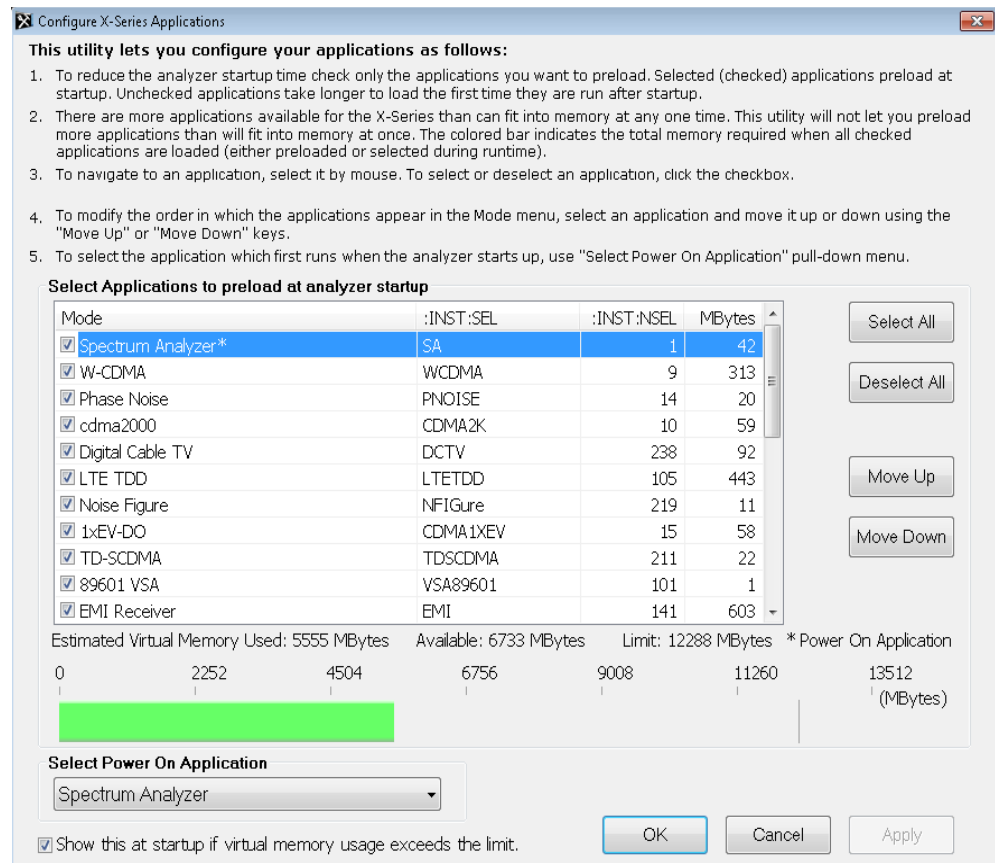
Configure X-Series Applications

This utility lets you configure your applications as follows:

1. To reduce the analyzer startup time check only the applications you want to preload. Selected (checked) applications preload at startup. Unchecked applications take longer to load the first time they are run after startup.

2. There are more applications available for the X-Series than can fit into memory at any one time. This utility will not let you preload more applications than will fit into memory at once. The colored bar indicates the total memory required when all checked applications are loaded (either preloaded or selected during runtime).

3. To navigate to an application, select it by mouse. To select or deselect an application, click the checkbox.

4. To modify the order in which the applications appear in the Mode menu, select an application and move it up or down using the "Move Up" or "Move Down" keys.

5. To select the application which first runs when the analyzer starts up, use "Select Power On Application" pull-down menu.

Select Applications to preload at analyzer startup

| Mode | :INST:SEL | :INST:NSEL | MBytes |
|---|---|---|---|
| Spectrum Analyzer* | SA | 1 | 42 |
| W-CDMA | WCDMA | 9 | 313 |
| Phase Noise | PNOISE | 14 | 20 |
| cdma2000 | CDMA2K | 10 | 59 |
| Digital Cable TV | DCTV | 238 | 92 |
| LTE TDD | LTETDD | 105 | 443 |
| Noise Figure | NFIGure | 219 | 11 |
| 1xEV-DO | CDMA1XEV | 15 | 58 |
| TD-SCDMA | TDSCDMA | 211 | 22 |
| 89601 VSA | VSA89601 | 101 | 1 |
| EMI Receiver | EMI | 141 | 603 |

Select All

Deselect All

Move Up

Move Down

Estimated Virtual Memory Used: 5555 MBytes Available: 6733 MBytes Limit: 12288 MBytes * Power On Application

0 2252 4504 6756 9008 11260 13512 (MBytes)

Select Power On Application

Spectrum Analyzer

Show this at startup if virtual memory usage exceeds the limit.

OK Cancel Apply